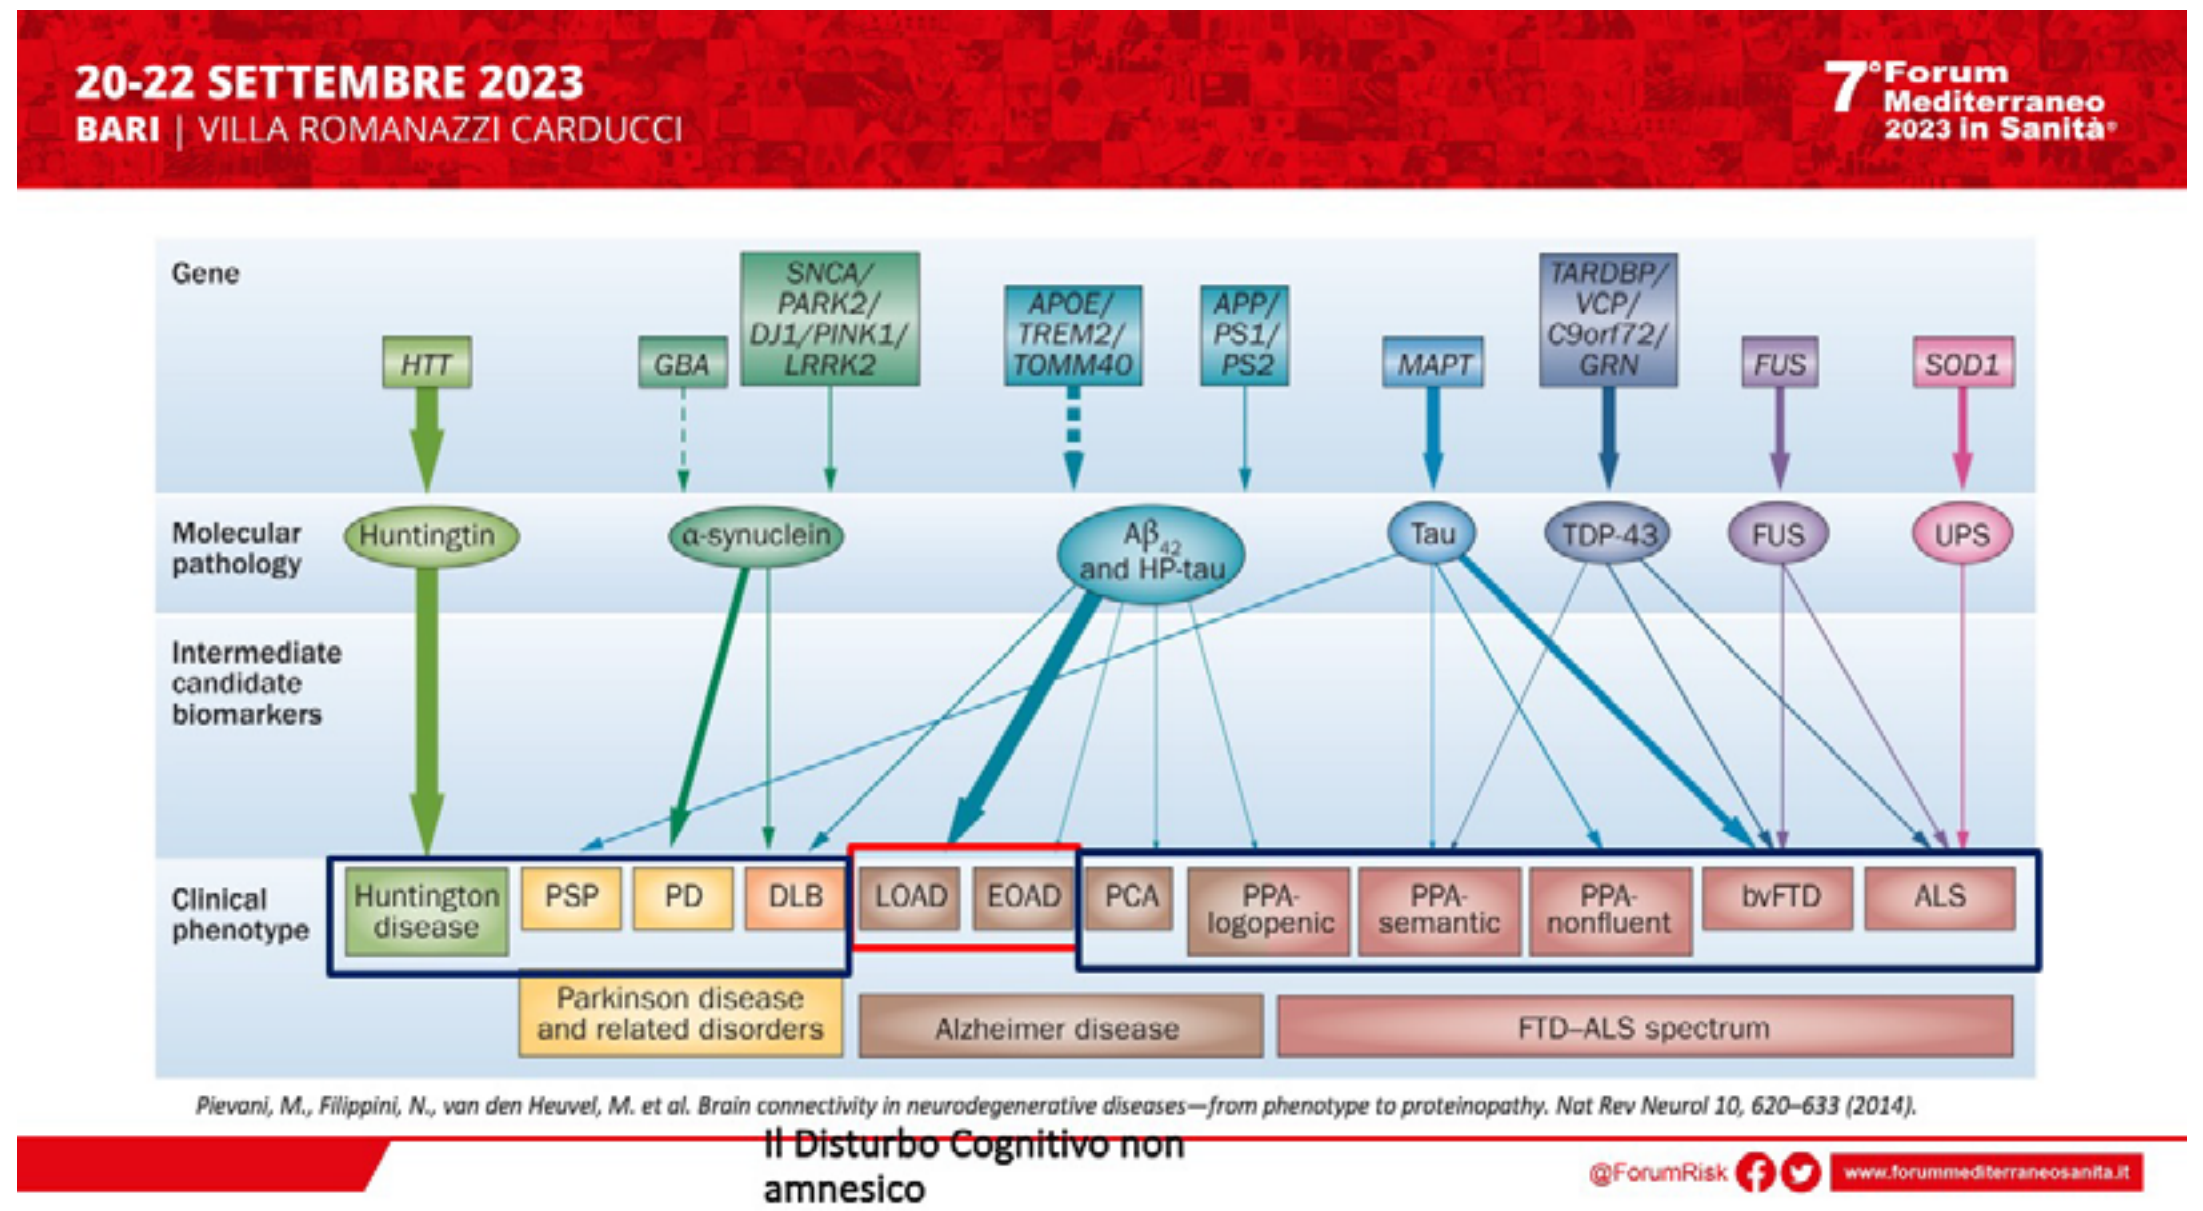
20-22 SETTEMBRE 2023
BARI | VILLA ROMANAZZI CARDUCCI

7° Forum Mediterraneo 2023 in Sanità

Gene

HTT

GBA

SNCA/ PARK2/ DJ1/PINK1/ LRRK2

APOE/ TREM2/ TOMM40

APP/ PS1/ PS2

MAPT

TARDBP/ VCP/ C9orf72/ GRN

FUS

SOD1

Molecular pathology

Huntingtin

α-synuclein

A$\beta_{42}$ and HP-tau

Tau

TDP-43

FUS

UPS

Intermediate candidate biomarkers

Clinical phenotype

Huntington disease

PSP

PD

DLB

LOAD

EOAD

PCA

PPA-logopenic

PPA-semantic

PPA-nonfluent

bvFTD

ALS

Parkinson disease and related disorders

Alzheimer disease

FTD–ALS spectrum

Pievani, M., Filippini, N., van den Heuvel, M. et al. Brain connectivity in neurodegenerative diseases—from phenotype to proteinopathy. Nat Rev Neurol 10, 620–633 (2014).

Il Disturbo Cognitivo non amnesico

@ForumRisk

www.forummediterraneosanita.it